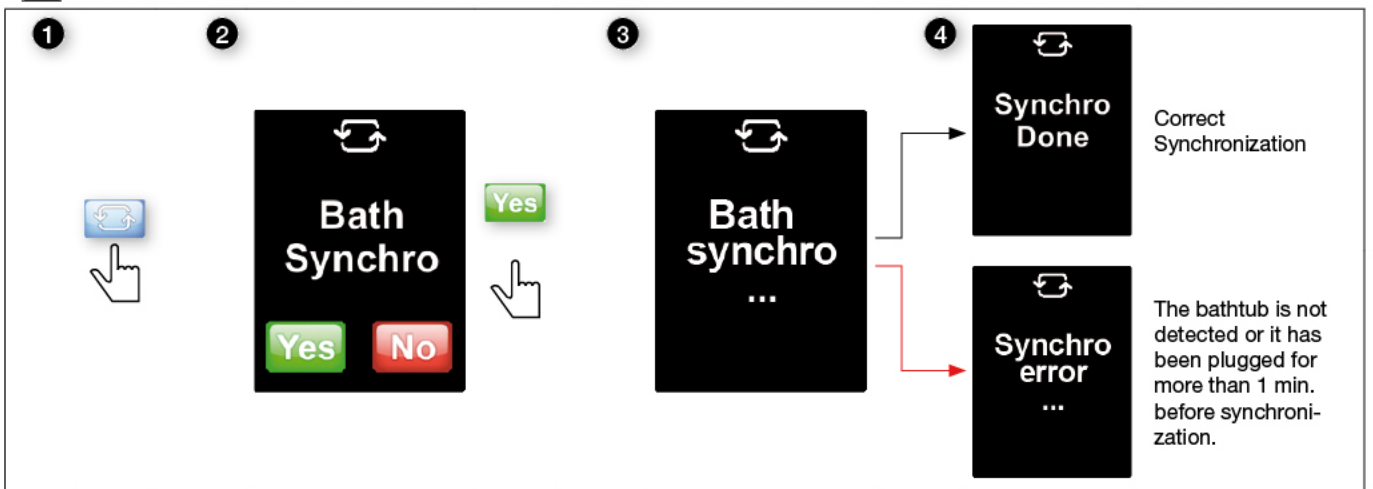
1

2

Bath Synchro

Yes No

Yes

3

Bath synchro ...

4

Synchro Done

Correct Synchronization

Synchro error ...

The bathtub is not detected or it has been plugged for more than 1 min. before synchronization.